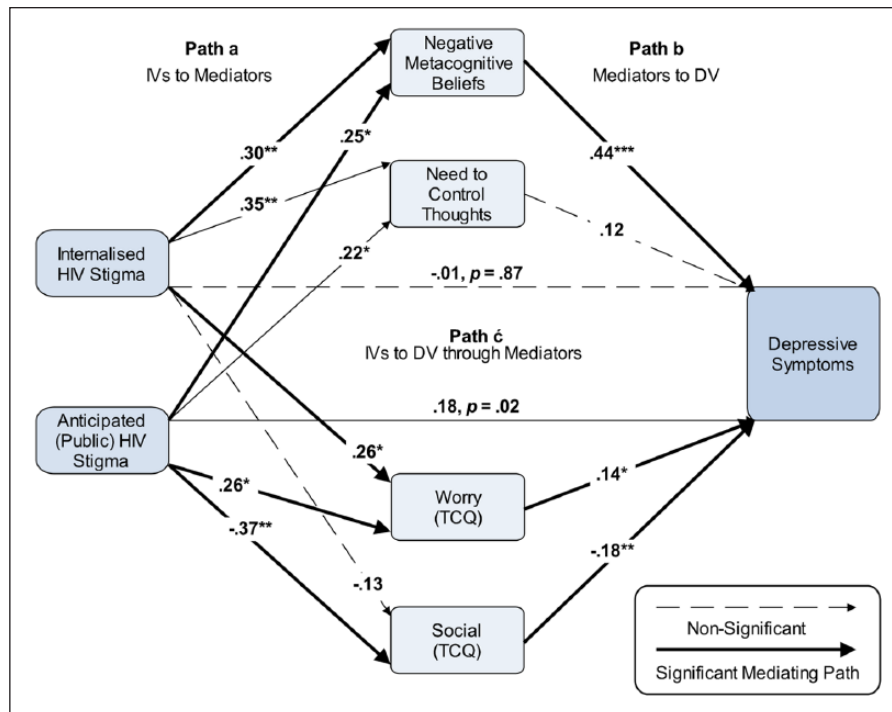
Path a
IVs to Mediators

Negative Metacognitive Beliefs

Path b
Mediators to DV

.30**

.25*

.44***

.35**

Need to Control Thoughts

Internalised HIV Stigma

.22*

.12

-.01, p = .87

Path ć
IVs to DV through Mediators

Depressive Symptoms

Anticipated (Public) HIV Stigma

.18, p = .02

.26*

.26*

Worry (TCQ)

.14*

-.37**

-.18**

-.13

Social (TCQ)

Non-Significant

Significant Mediating Path